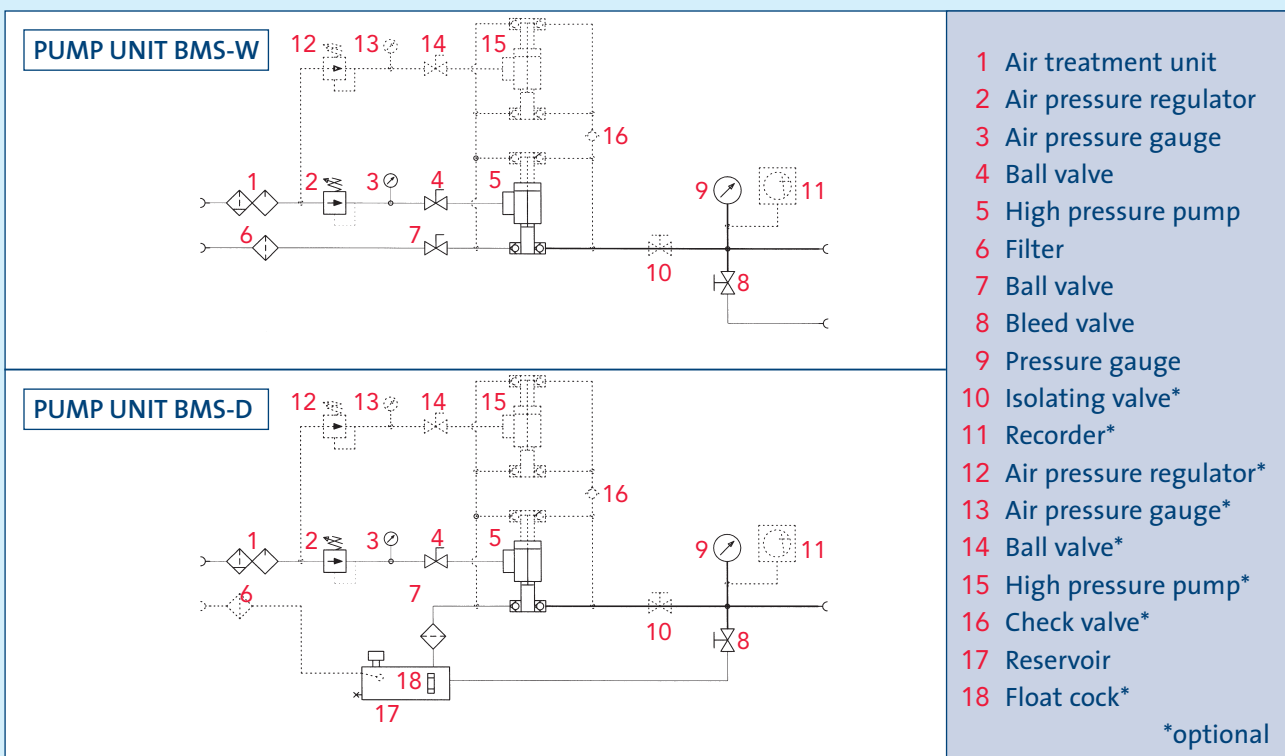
PUMP UNIT BMS-W

12 13 14 15 16 1 2 3 4 5 9 11 6 7 10 8

PUMP UNIT BMS-D

12 13 14 15 16 1 2 3 4 5 9 11 6 7 10 8 18 17

1 Air treatment unit
2 Air pressure regulator
3 Air pressure gauge
4 Ball valve
5 High pressure pump
6 Filter
7 Ball valve
8 Bleed valve
9 Pressure gauge
10 Isolating valve*
11 Recorder*
12 Air pressure regulator*
13 Air pressure gauge*
14 Ball valve*
15 High pressure pump*
16 Check valve*
17 Reservoir
18 Float cock*
*optional